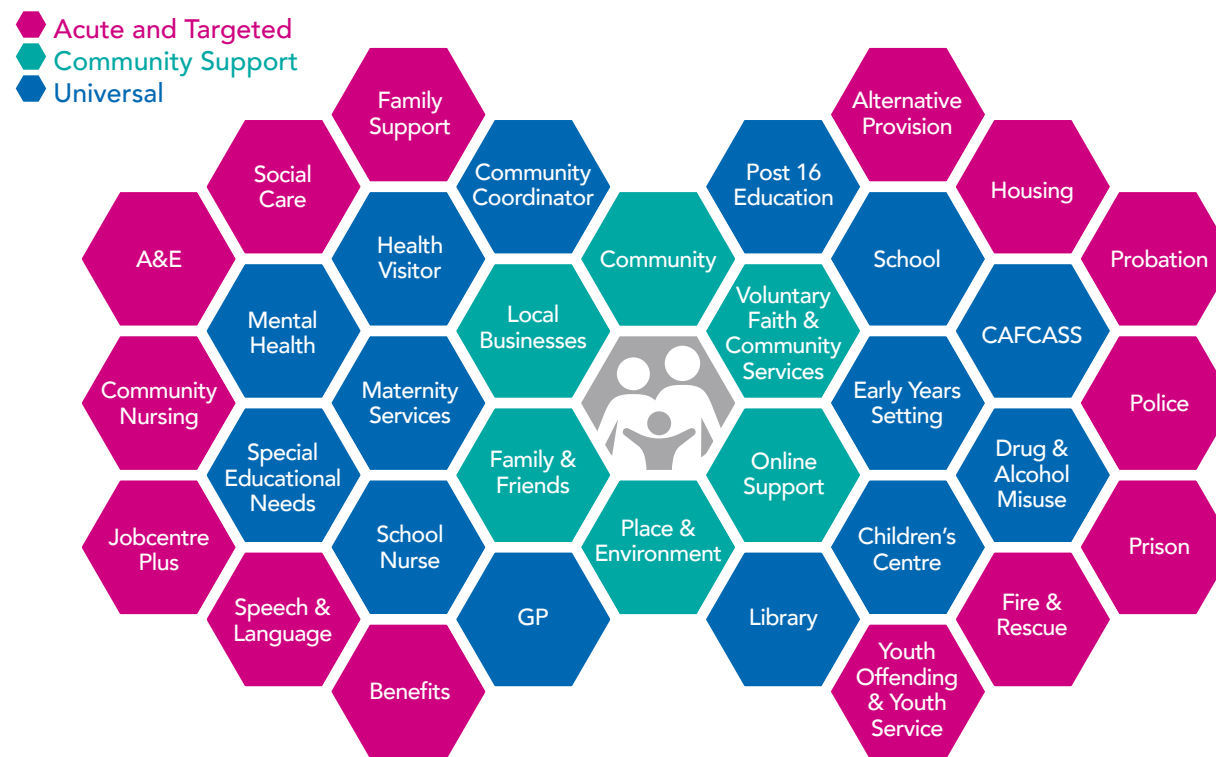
Acute and Targeted
Community Support
Universal

Family Support

Alternative Provision

Social Care

Community Coordinator

Post 16 Education

Housing

A&E

Health Visitor

Community

School

Probation

Mental Health

Local Businesses

Voluntary Faith & Community Services

CAFCASS

Community Nursing

Maternity Services

Early Years Setting

Police

Special Educational Needs

Family & Friends

Online Support

Drug & Alcohol Misuse

Jobcentre Plus

School Nurse

Place & Environment

Children's Centre

Prison

Speech & Language

GP

Library

Fire & Rescue

Benefits

Youth Offending & Youth Service